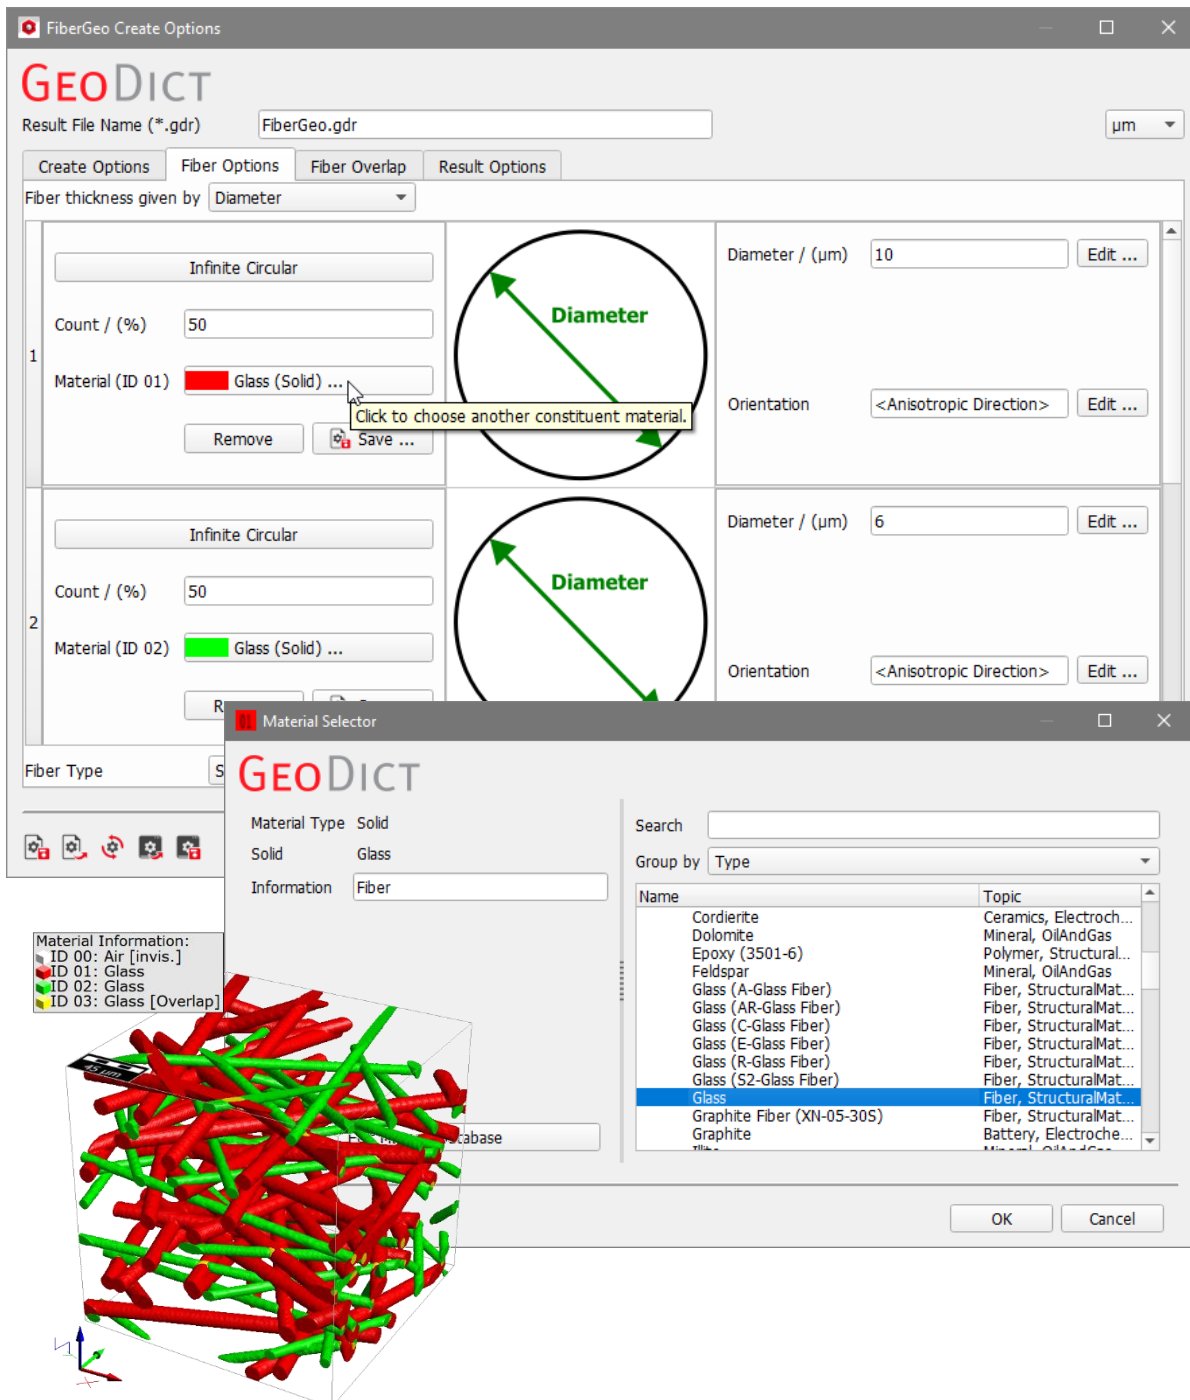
FiberGeo Create Options

GEODICT

Result File Name (*.gdr) FiberGeo.gdr µm

Create Options | Fiber Options | Fiber Overlap | Result Options

Fiber thickness given by Diameter

1

Infinite Circular

Count / (%) 50

Material (ID 01) Glass (Solid) ...

Remove | Save ...

Click to choose another constituent material.

Diameter

Diameter / (µm) 10 Edit ...

Orientation <Anisotropic Direction> Edit ...

2

Infinite Circular

Count / (%) 50

Material (ID 02) Glass (Solid) ...

R

Diameter

Diameter / (µm) 6 Edit ...

Orientation <Anisotropic Direction> Edit ...

Fiber Type S

Material Information:
ID 00: Air [invis.]
ID 01: Glass
ID 02: Glass
ID 03: Glass [Overlap]

45 µm

Material Selector

GEODICT

Material Type Solid
Solid Glass
Information Fiber

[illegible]abase

Search
Group by Type

| Name | Topic |
|---|---|
| Cordierite | Ceramics, Electroch... |
| Dolomite | Mineral, OilAndGas |
| Epoxy (3501-6) | Polymer, Structural... |
| Feldspar | Mineral, OilAndGas |
| Glass (A-Glass Fiber) | Fiber, StructuralMat... |
| Glass (AR-Glass Fiber) | Fiber, StructuralMat... |
| Glass (C-Glass Fiber) | Fiber, StructuralMat... |
| Glass (E-Glass Fiber) | Fiber, StructuralMat... |
| Glass (R-Glass Fiber) | Fiber, StructuralMat... |
| Glass (S2-Glass Fiber) | Fiber, StructuralMat... |
| Glass | Fiber, StructuralMat... |
| Graphite Fiber (XN-05-30S) | Fiber, StructuralMat... |
| Graphite | Battery, Electroche... |

OK | Cancel